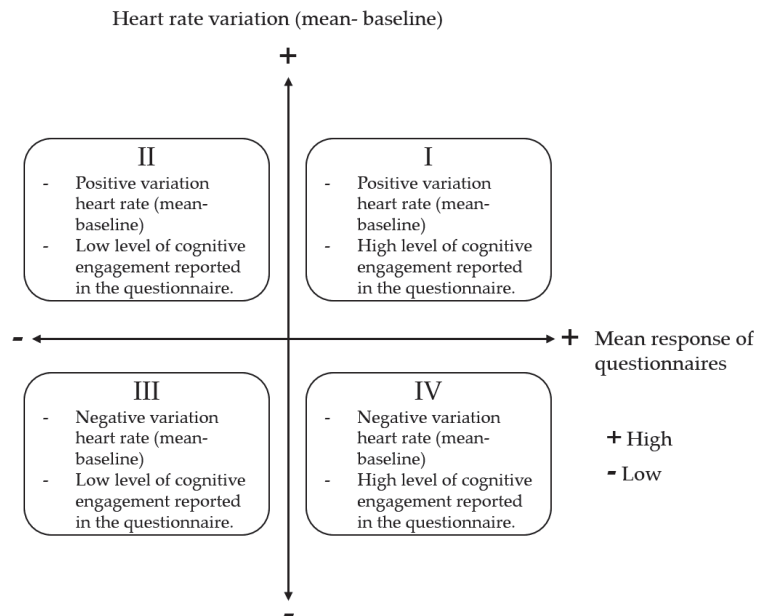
Heart rate variation (mean- baseline)

+

II
- Positive variation heart rate (mean-baseline)
- Low level of cognitive engagement reported in the questionnaire.

I
- Positive variation heart rate (mean-baseline)
- High level of cognitive engagement reported in the questionnaire.

-

+ Mean response of questionnaires

III
- Negative variation heart rate (mean-baseline)
- Low level of cognitive engagement reported in the questionnaire.

IV
- Negative variation heart rate (mean-baseline)
- High level of cognitive engagement reported in the questionnaire.

+ High
- Low

-